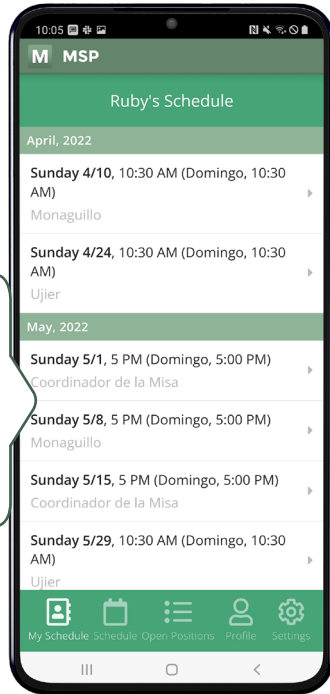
10:05

M MSP

Ruby's Schedule

April, 2022

Sunday 4/10, 10:30 AM (Domingo, 10:30 AM)
Monaguillo

Sunday 4/24, 10:30 AM (Domingo, 10:30 AM)
Ujier

May, 2022

Sunday 5/1, 5 PM (Domingo, 5:00 PM)
Coordinador de la Misa

Sunday 5/8, 5 PM (Domingo, 5:00 PM)
Monaguillo

Sunday 5/15, 5 PM (Domingo, 5:00 PM)
Coordinador de la Misa

Sunday 5/29, 10:30 AM (Domingo, 10:30 AM)
Ujier

My Schedule Schedule Open Positions Profile Settings